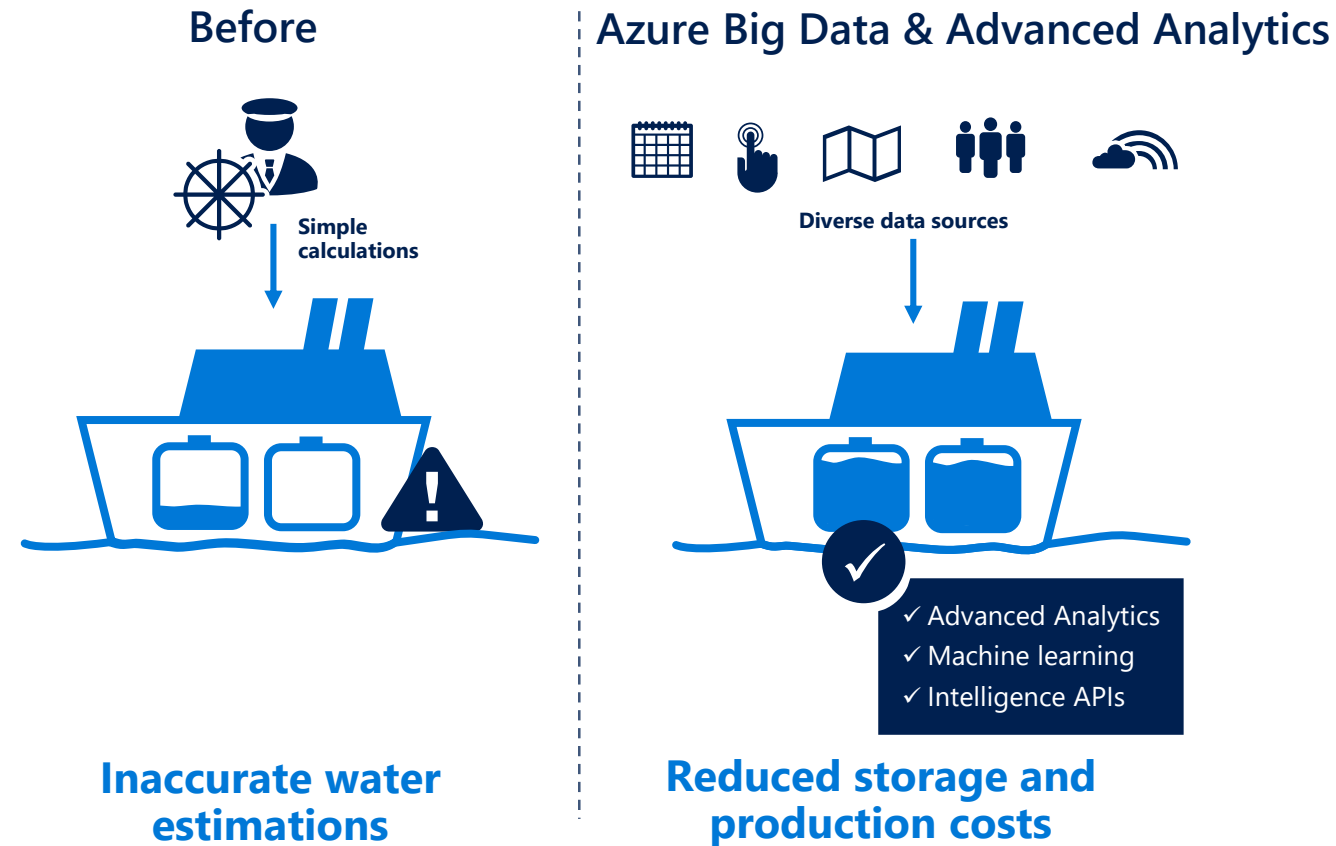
Before

Simple calculations

Inaccurate water estimations

Azure Big Data & Advanced Analytics

Diverse data sources

✓ Advanced Analytics
✓ Machine learning
✓ Intelligence APIs

Reduced storage and production costs